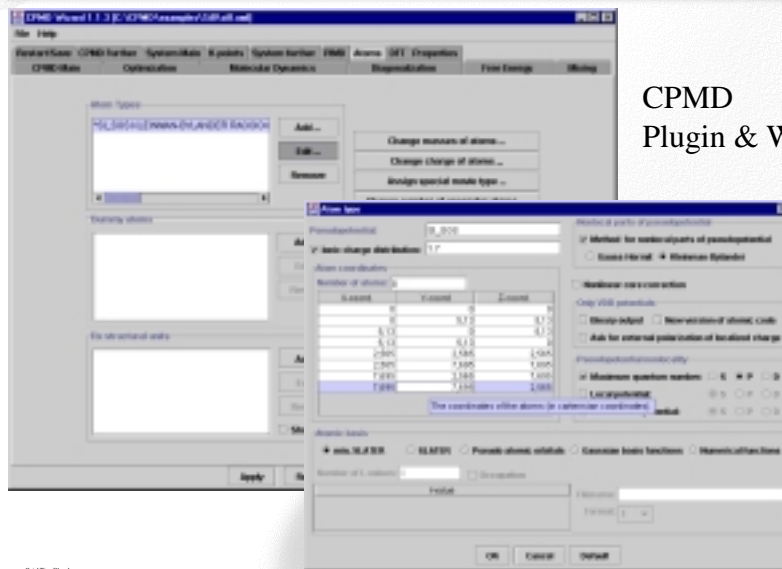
CPMD Wizard 1.1.3 [C:\CPMD\examples\Si8\si8.inp]

File Help

Restart Save CPMD further System/State K-points System further FIMD Atoms DFT Properties

CPMD State Optimization Molecular Dynamics Diagonalization Free Energy Mixing

Atom Types

*SI_SGS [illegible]

Add...

Edit...

Remove

Change masses of atoms ...

Change charge of atoms ...

Assign special move type ...

Dummy atoms

Exclusional units

Apply

CPMD

Plugin & W

Atom type

Pseudopotential SI_SGS

basic charge distribution 1.7

Atom coordinates

Number of atoms 8

| X-coord | Y-coord | Z-coord |
|---|---|---|
| 0 | 0 | 0 |
| 0 | 5.13 | 5.13 |
| 5.13 | 0 | 5.13 |
| 5.13 | 5.13 | 0 |
| 2.565 | 2.565 | 2.565 |
| 2.565 | 7.695 | 7.695 |
| 7.695 | 2.565 | 7.695 |
| 7.695 | 7.695 | 2.565 |

The coordinates of the atoms (in cartesian coordinates)

Nonlinear core correction

Method for nonlocal parts of pseudopotential

Maximum quantum number

Atomic basis

min. SLATER SLATER Pseudo atomic orbitals Gaussian basis functions Numerical functions

OK Cancel Default